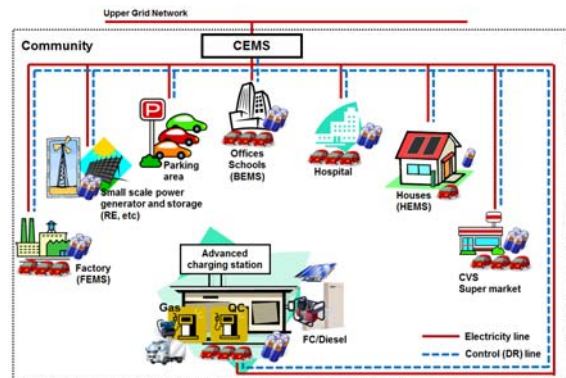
Upper Grid Network

Community

CEMS

P

Parking area

Offices Schools (BEMS)

Hospital

Houses (HEMS)

Small scale power generator and storage (RE, etc)

Factory (FEMS)

Advanced charging station

Gas

QC

FC/Diesel

CVS Super market

Electricity line

Control (DR) line